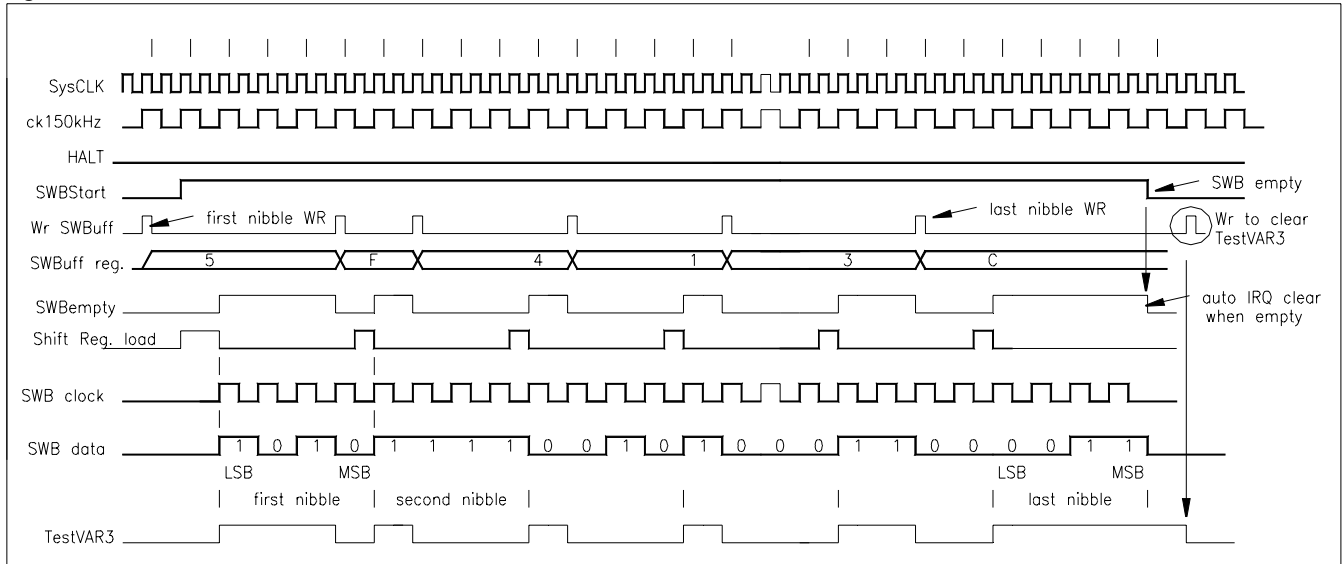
SysCLK
ck150kHz
HALT
SWBStart
SWB empty
Wr SWBuff
first nibble WR
last nibble WR
Wr to clear TestVAR3
SWBuff reg.
5
F
4
1
3
C
SWBempty
auto IRQ clear when empty
Shift Reg. load
SWB clock
SWB data
1 0 1 0 1 1 1 1 0 0 1 0 1 0 0 0 1 1 0 0 0 0 1 1
LSB
MSB
LSB
MSB
first nibble
second nibble
last nibble
TestVAR3